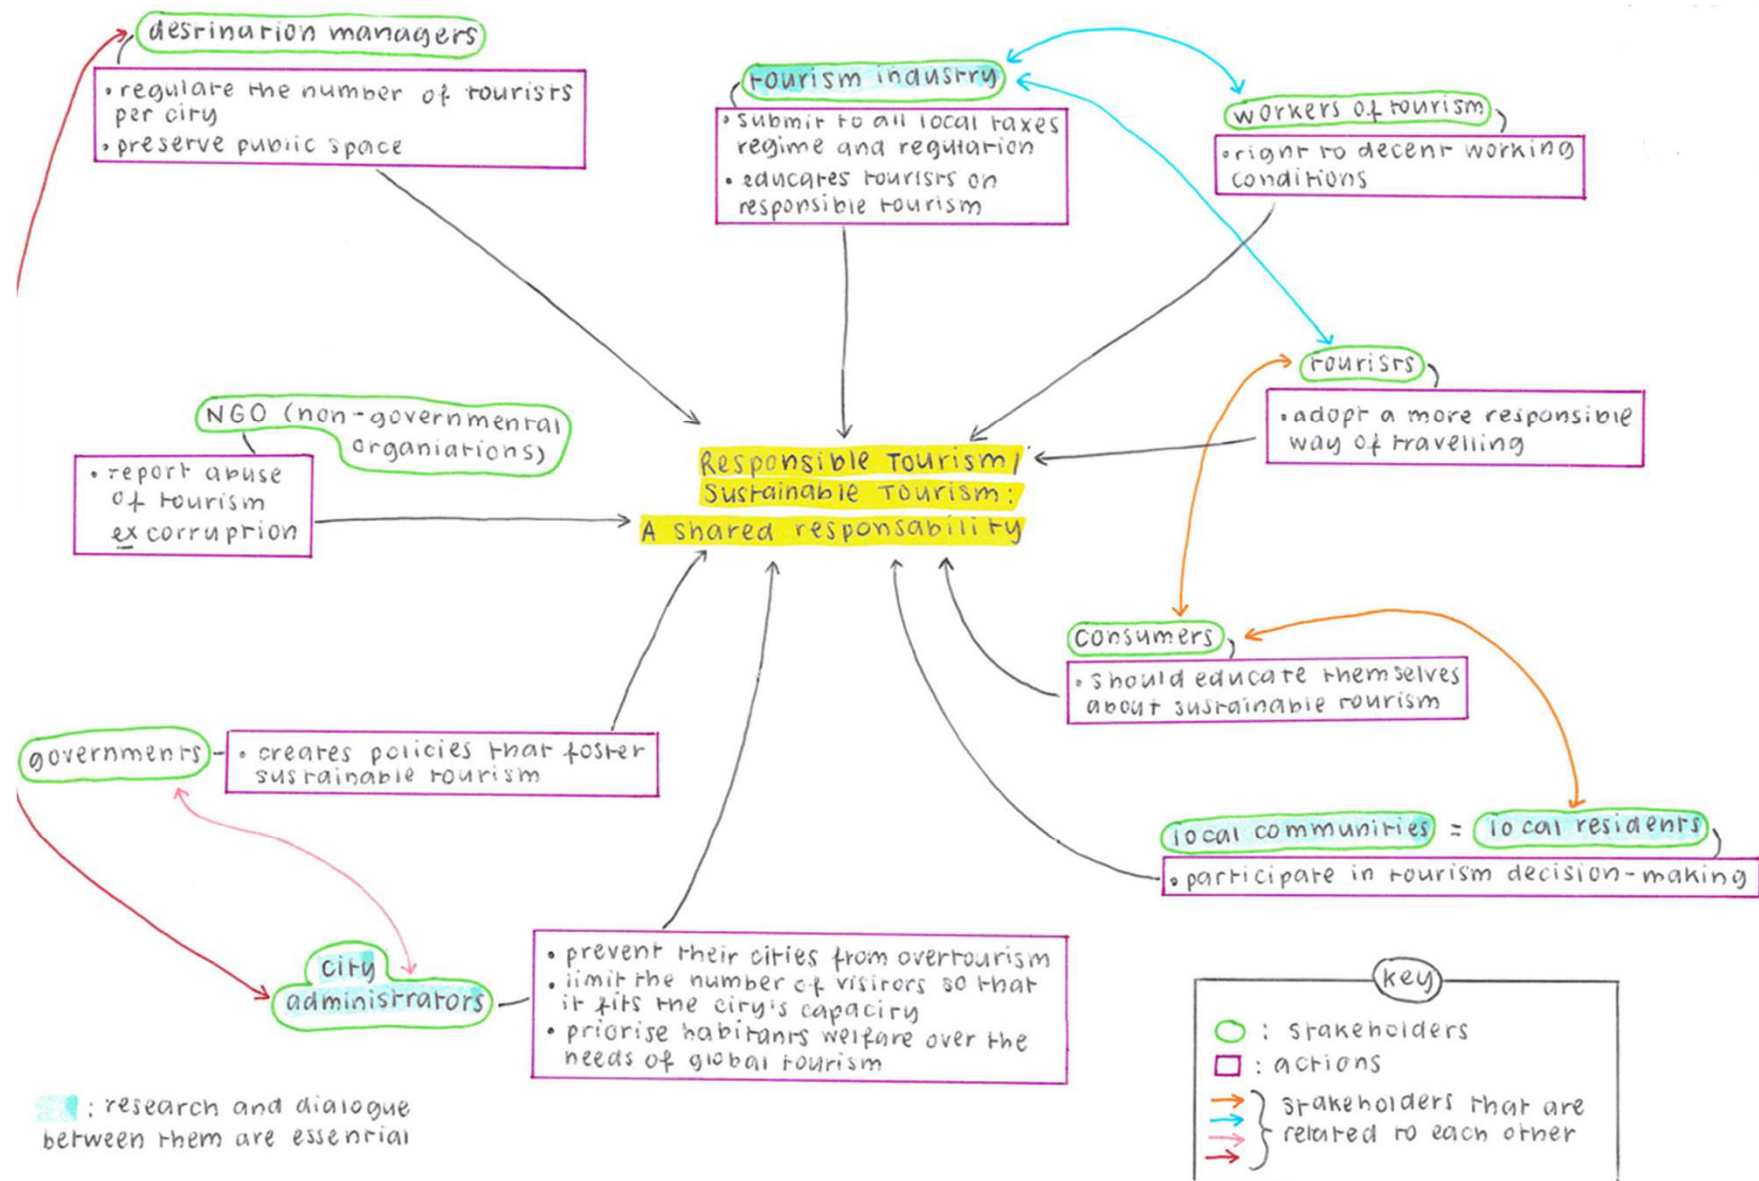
destination managers

• regulate the number of tourists per city
• preserve public space

tourism industry

• submit to all local taxes regime and regulation
• educates tourists on responsible tourism

workers of tourism

• right to decent working conditions

tourists

• adopt a more responsible way of travelling

NGO (non-governmental organiations)

• report abuse of tourism ex corruption

Responsible Tourism / Sustainable Tourism: A shared responsability

consumers

• should educate themselves about sustainable tourism

governments

• creates policies that foster sustainable tourism

local communities = local residents

• participate in tourism decision-making

city administrators

• prevent their cities from overtourism
• limit the number of visitors so that it fits the city's capacity
• priorise habitants welfare over the needs of global tourism

: research and dialogue between them are essential

key

: stakeholders
: actions
} stakeholders that are related to each other